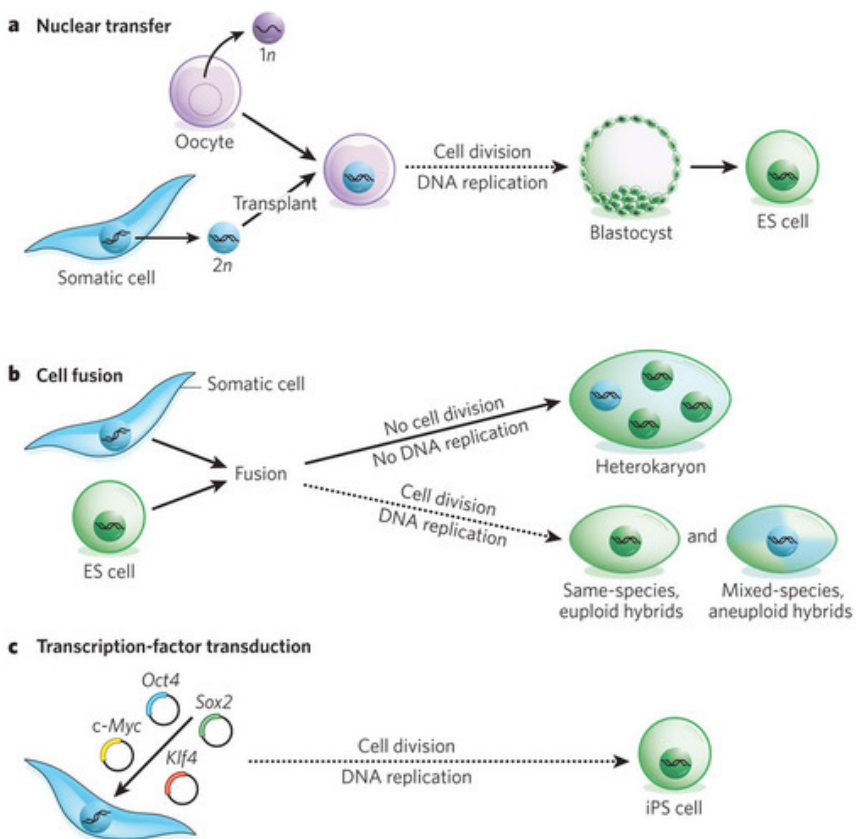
a Nuclear transfer

1$n$

Oocyte

Transplant

Somatic cell

2$n$

Cell division
DNA replication

Blastocyst

ES cell

b Cell fusion

Somatic cell

Fusion

ES cell

No cell division
No DNA replication

Heterokaryon

Cell division
DNA replication

and

Same-species, euploid hybrids

Mixed-species, aneuploid hybrids

c Transcription-factor transduction

Oct4

c-Myc

Sox2

Klf4

Cell division
DNA replication

iPS cell